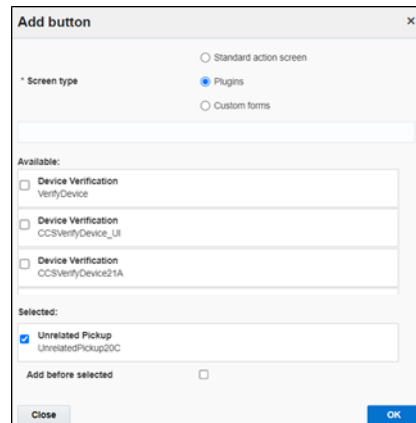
Add button ×

* Screen type

Standard action screen

Plugins

Custom forms

Available:

Device Verification
VerifyDevice

Device Verification
CCSVerifyDevice_UI

Device Verification
CCSVerifyDevice21A

Selected:

Unrelated Pickup
UnrelatedPickup20C

Add before selected

Close

OK